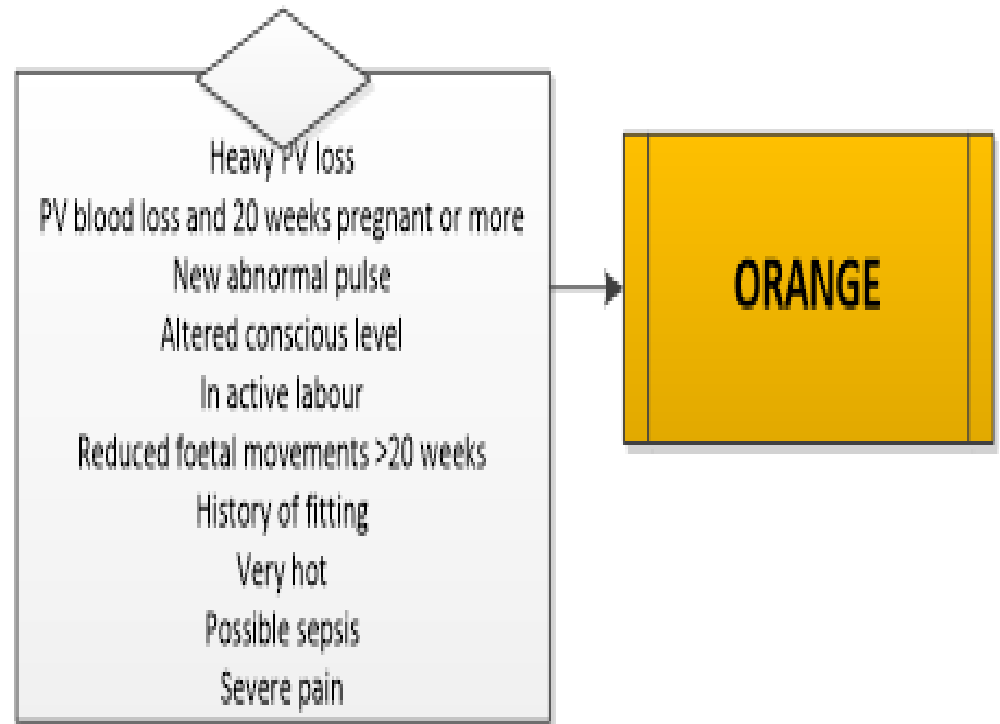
Heavy PV loss
PV blood loss and 20 weeks pregnant or more
New abnormal pulse
Altered conscious level
In active labour
Reduced foetal movements >20 weeks
History of fitting
Very hot
Possible sepsis
Severe pain

ORANGE